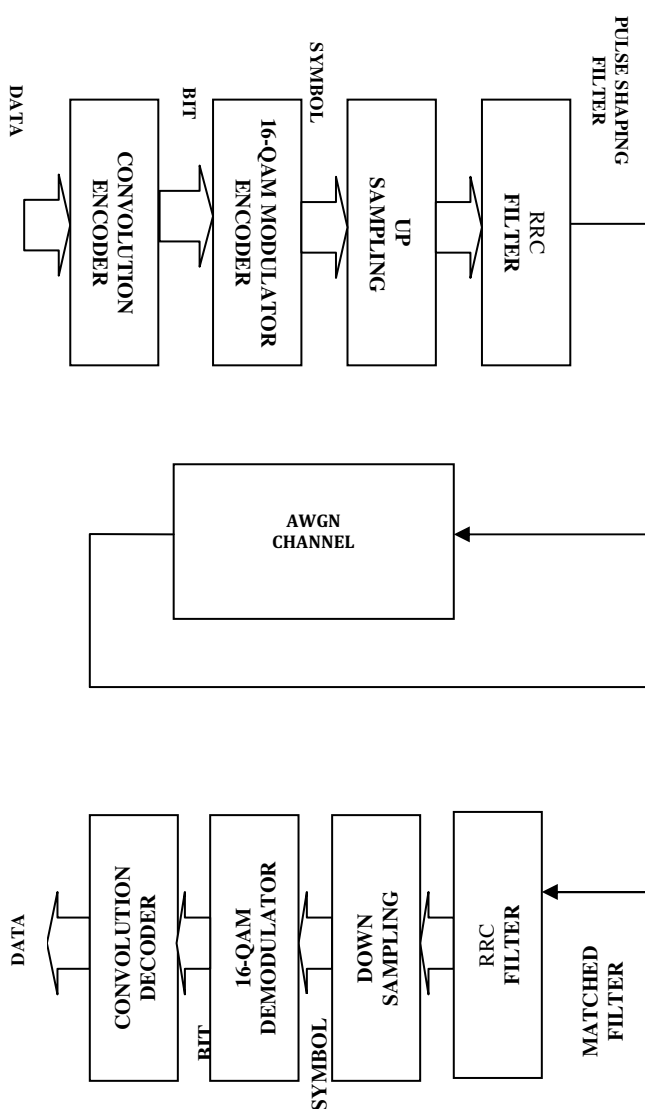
DATA

CONVOLUTION ENCODER

BIT

16-QAM MODULATOR ENCODER

SYMBOL

UP SAMPLING

RRC FILTER

PULSE SHAPING FILTER

AWGN CHANNEL

DATA

CONVOLUTION DECODER

BIT

16-QAM DEMODULATOR

SYMBOL

DOWN SAMPLING

RRC FILTER

MATCHED FILTER